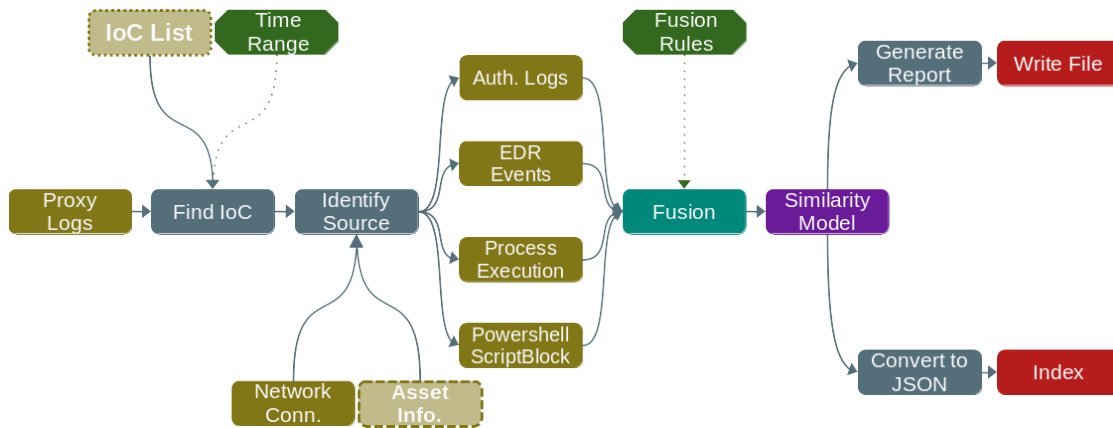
IoC List

Time Range

Proxy Logs

Find IoC

Identify Source

Network Conn.

Asset Info.

Auth. Logs

EDR Events

Process Execution

Powershell ScriptBlock

Fusion Rules

Fusion

Similarity Model

Generate Report

Write File

Convert to JSON

Index